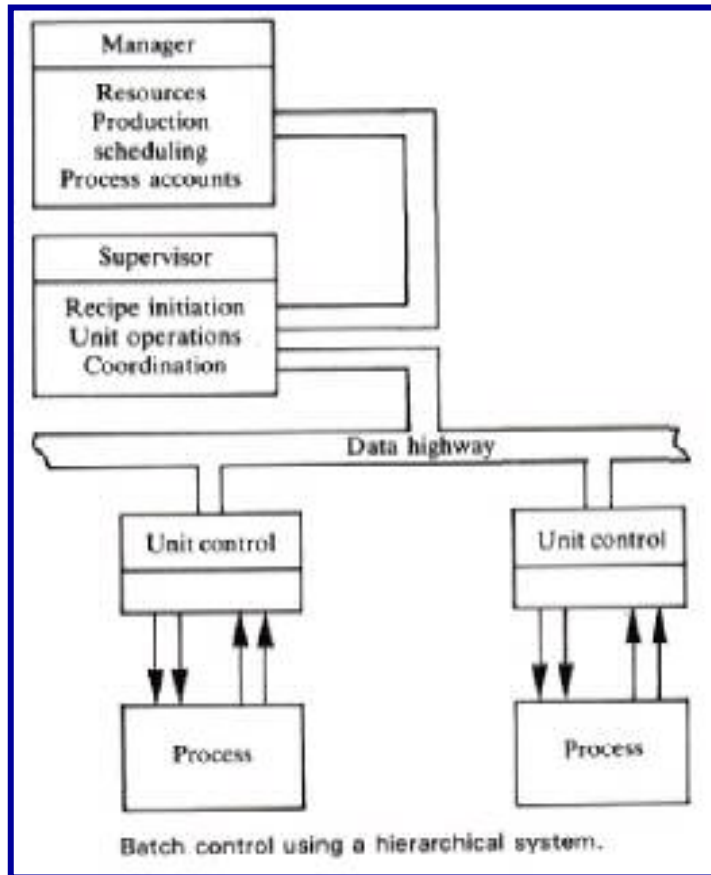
Manager

Resources
Production
scheduling
Process accounts

Supervisor

Recipe initiation
Unit operations
Coordination

Data highway

Unit control

Unit control

Process

Process

Batch control using a hierarchical system.